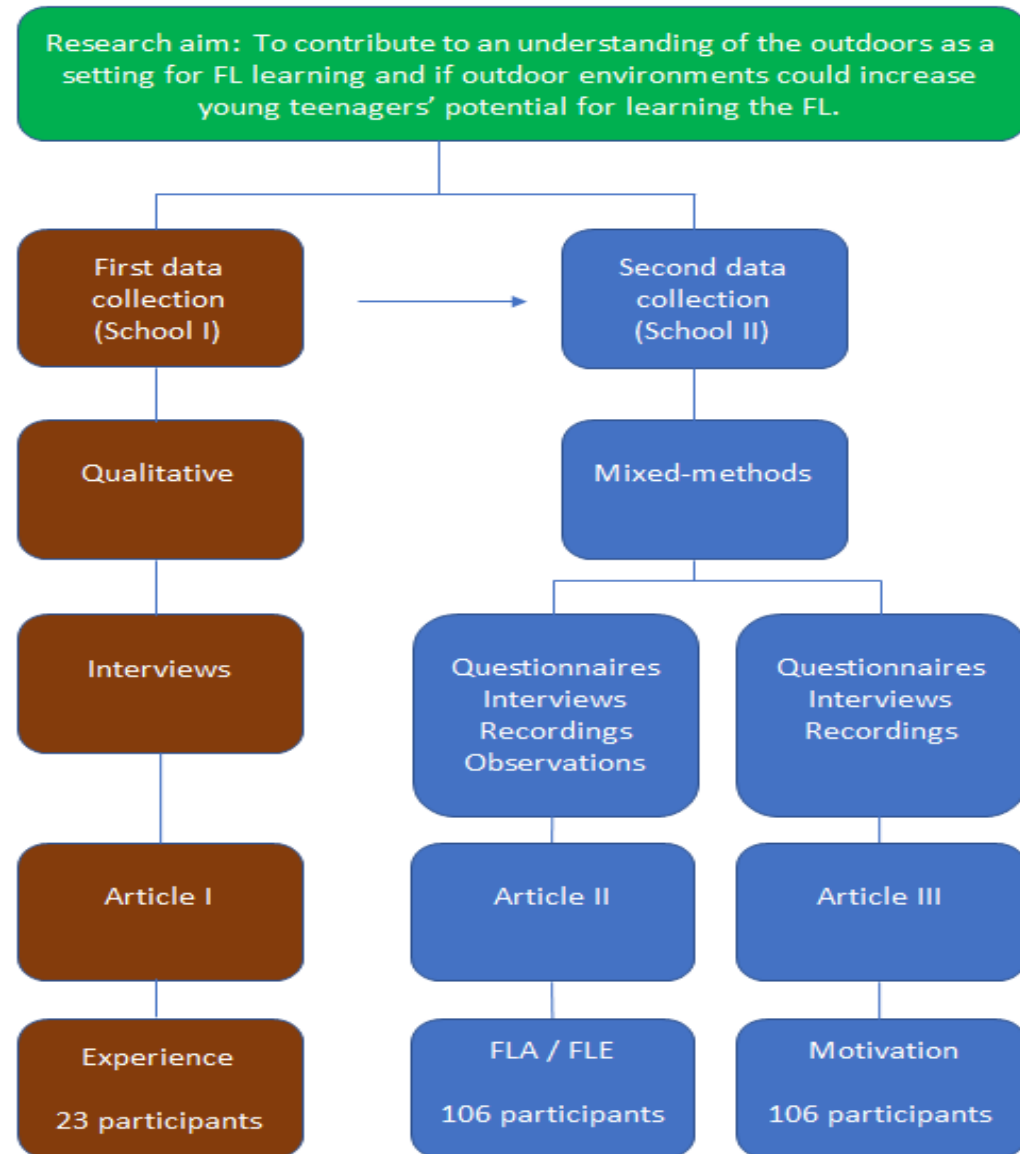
Research aim: To contribute to an understanding of the outdoors as a setting for FL learning and if outdoor environments could increase young teenagers' potential for learning the FL.

First data collection (School I)

Qualitative

Interviews

Article I

Experience

23 participants

Second data collection (School II)

Mixed-methods

Questionnaires
Interviews
Recordings
Observations

Article II

FLA / FLE

106 participants

Questionnaires
Interviews
Recordings

Article III

Motivation

106 participants